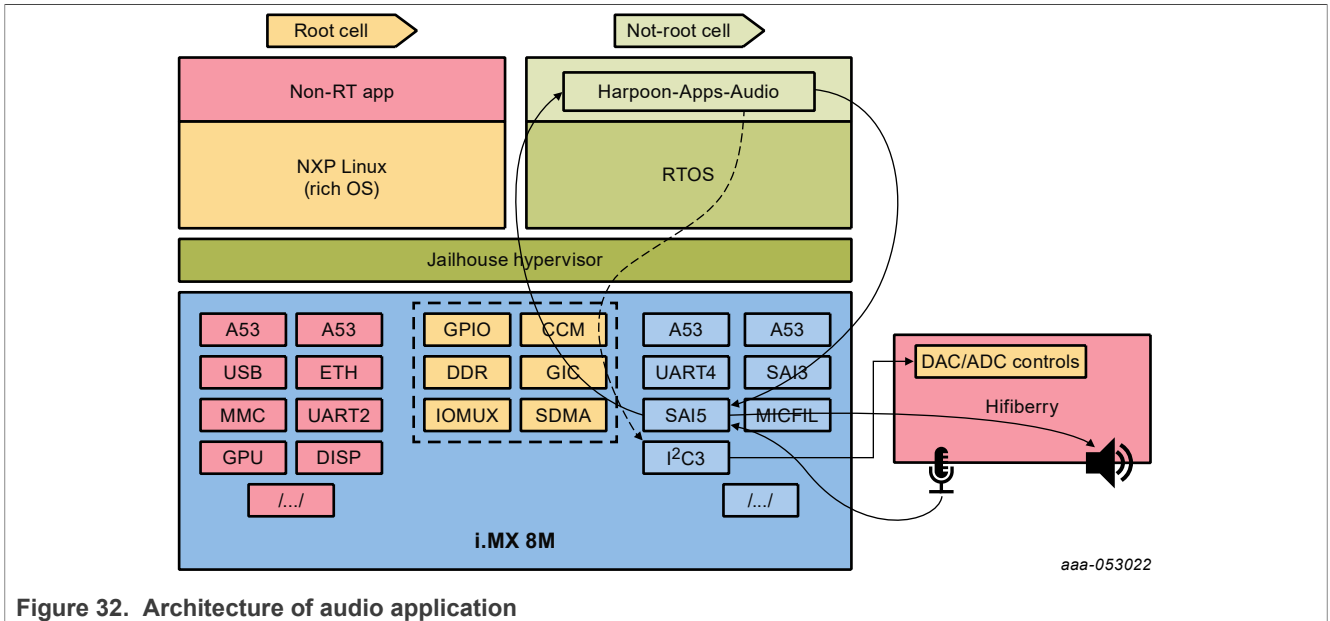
Root cell

Not-root cell

Non-RT app

NXP Linux (rich OS)

Harpoon-Apps-Audio

RTOS

Jailhouse hypervisor

A53

A53

USB

ETH

MMC

UART2

GPU

DISP

/.../

GPIO

CCM

DDR

GIC

IOMUX

SDMA

A53

A53

UART4

SAI3

SAI5

MICFIL

$I^2C3$

/.../

i.MX 8M

DAC/ADC controls

Hifiberry

aaa-053022

Figure 32. Architecture of audio application